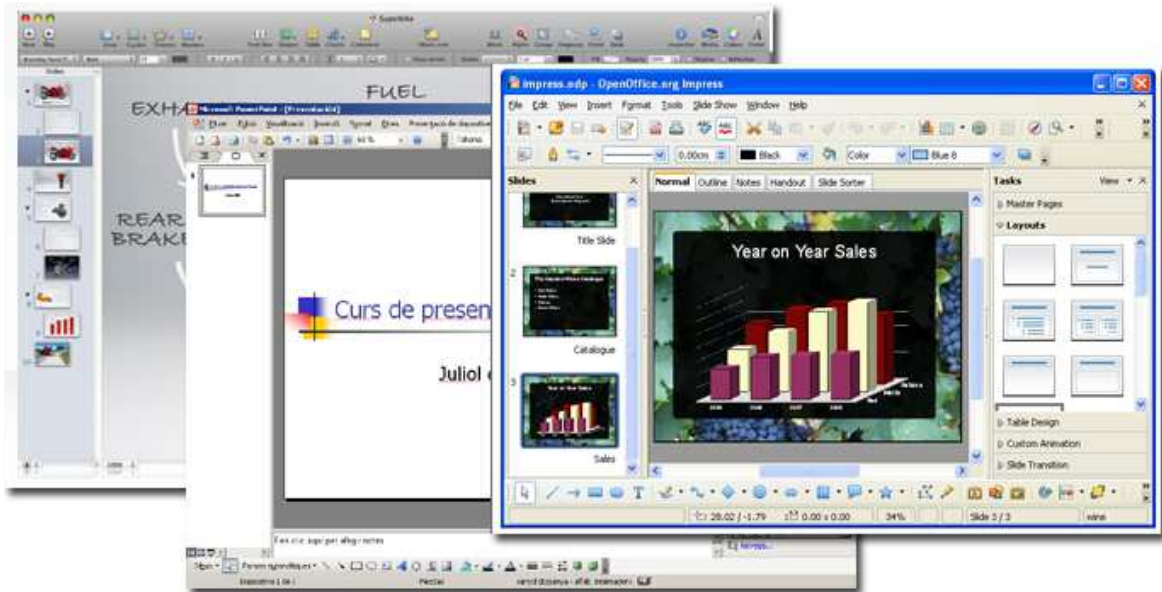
Superbike

EXHA

FUEL

REAR
BRAKE

Microsoft PowerPoint - [Presentació1]

Curs de presen

Juliol

Feu clic aquí per afegir notes

impress.odp - OpenOffice.org Impress

File Edit View Insert Format Tools Slide Show Window Help

0.00cm Black Color Blue 8

Slides

Title Slide

2

Catalogue

3

Sales

Normal Outline Notes Handout Slide Sorter

Year on Year Sales

Tasks View

Master Pages

Layouts

Table Design

Custom Animation

Slide Transition

28.02 / -1.79 0.00 x 0.00 34% Slide 3 / 3 wine